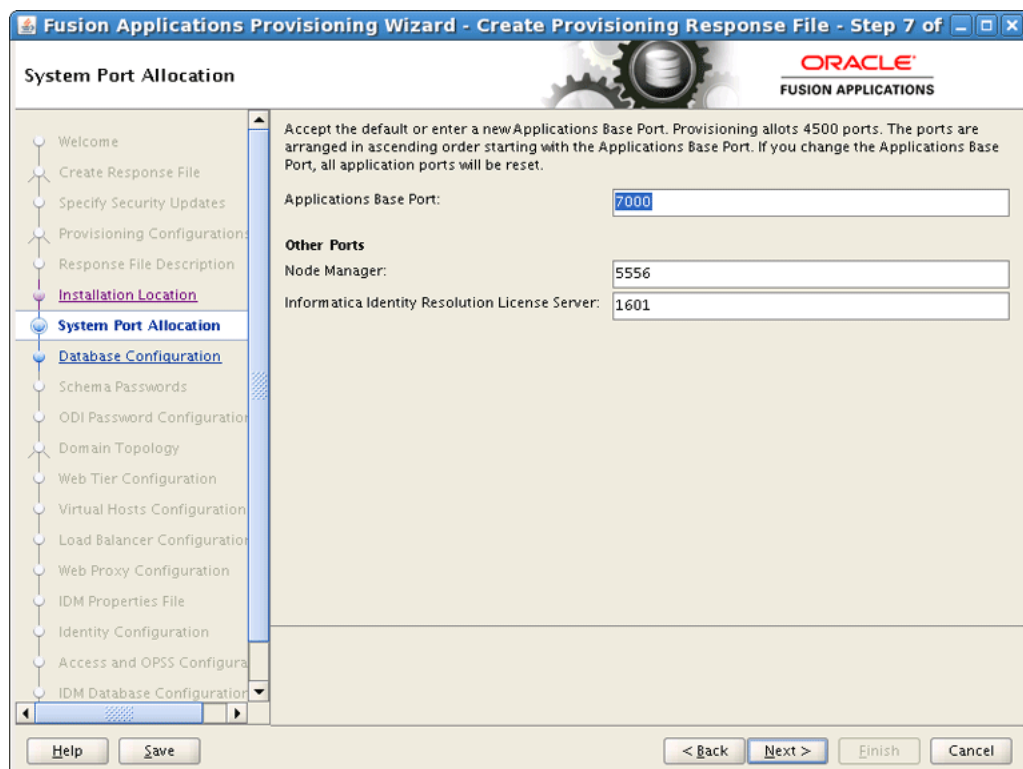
Fusion Applications Provisioning Wizard - Create Provisioning Response File - Step 7 of

System Port Allocation

ORACLE
FUSION APPLICATIONS

Welcome
Create Response File
Specify Security Updates
Provisioning Configurations
Response File Description
Installation Location
System Port Allocation
Database Configuration
Schema Passwords
ODI Password Configuratio
Domain Topology
Web Tier Configuration
Virtual Hosts Configuration
Load Balancer Configuratio
Web Proxy Configuration
IDM Properties File
Identity Configuration
Access and OPSS Configura
IDM Database Configuration

Accept the default or enter a new Applications Base Port. Provisioning allots 4500 ports. The ports are arranged in ascending order starting with the Applications Base Port. If you change the Applications Base Port, all application ports will be reset.

Applications Base Port: 7000

Other Ports

Node Manager: 5556

Informatica Identity Resolution License Server: 1601

Help Save < Back Next > Finish Cancel